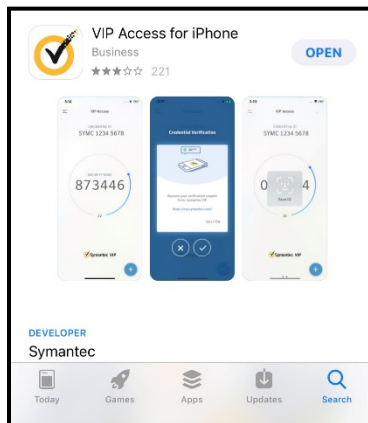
VIP Access for iPhone
Business
221
OPEN

VIP Access
SYMC 1234 5678
873446
Symantec VIP

Credential Verification

VIP Access
SYMC 1234 5678
0 4
Symantec VIP

DEVELOPER
Symantec

Today
Games
Apps
Updates
Search